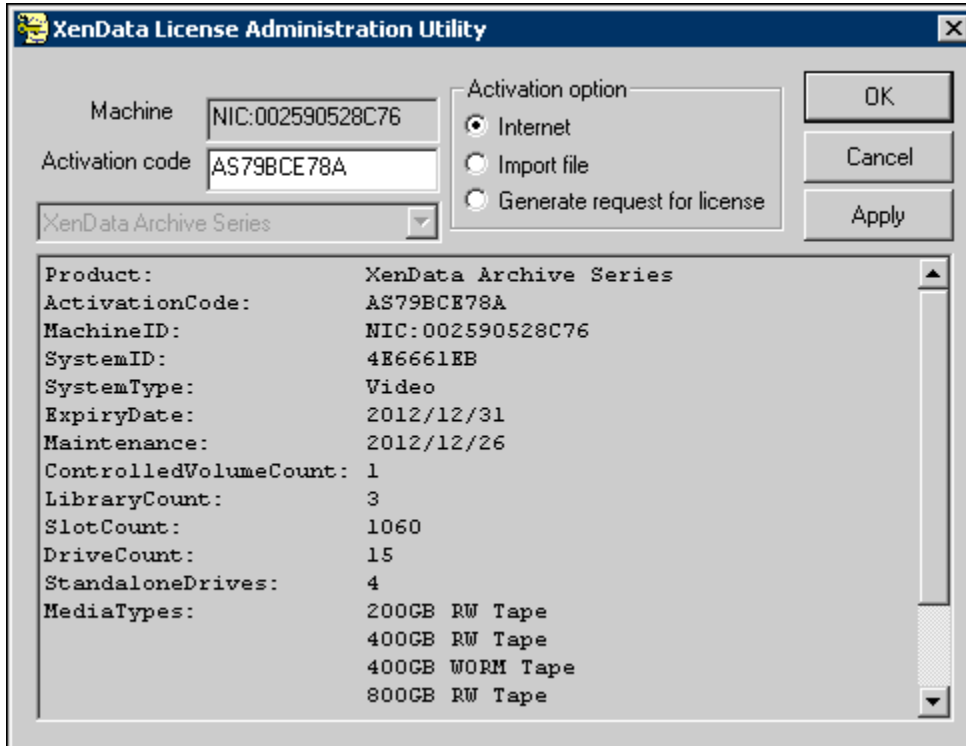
XenData License Administration Utility

Machine NIC:002590528C76
Activation code AS79BCE78A
XenData Archive Series

Activation option
Internet
Import file
Generate request for license

OK
Cancel
Apply

| | |
|---|---|
| Product: | XenData Archive Series |
| ActivationCode: | AS79BCE78A |
| MachineID: | NIC:002590528C76 |
| SystemID: | 4E6661EB |
| SystemType: | Video |
| ExpiryDate: | 2012/12/31 |
| Maintenance: | 2012/12/26 |
| ControlledVolumeCount: | 1 |
| LibraryCount: | 3 |
| SlotCount: | 1060 |
| DriveCount: | 15 |
| StandaloneDrives: | 4 |
| MediaTypes: | 200GB RW Tape |
| | 400GB RW Tape |
| | 400GB WORM Tape |
| | 800GB RW Tape |